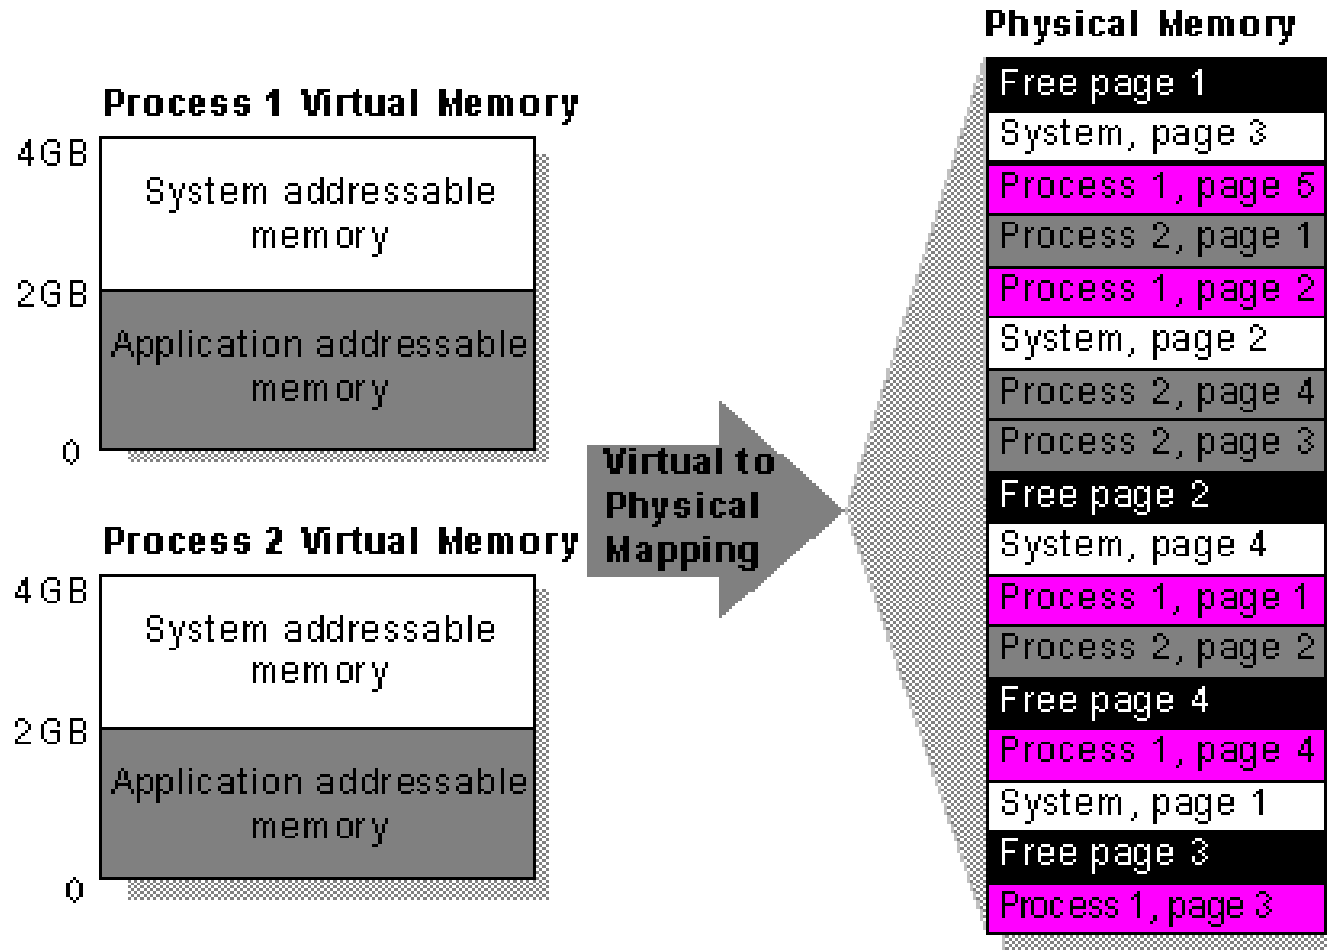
Process 1 Virtual Memory

4GB
System addressable memory
2GB
Application addressable memory
0

Process 2 Virtual Memory

4GB
System addressable memory
2GB
Application addressable memory
0

Virtual to Physical Mapping

Physical Memory

Free page 1
System, page 3
Process 1, page 5
Process 2, page 1
Process 1, page 2
System, page 2
Process 2, page 4
Process 2, page 3
Free page 2
System, page 4
Process 1, page 1
Process 2, page 2
Free page 4
Process 1, page 4
System, page 1
Free page 3
Process 1, page 3